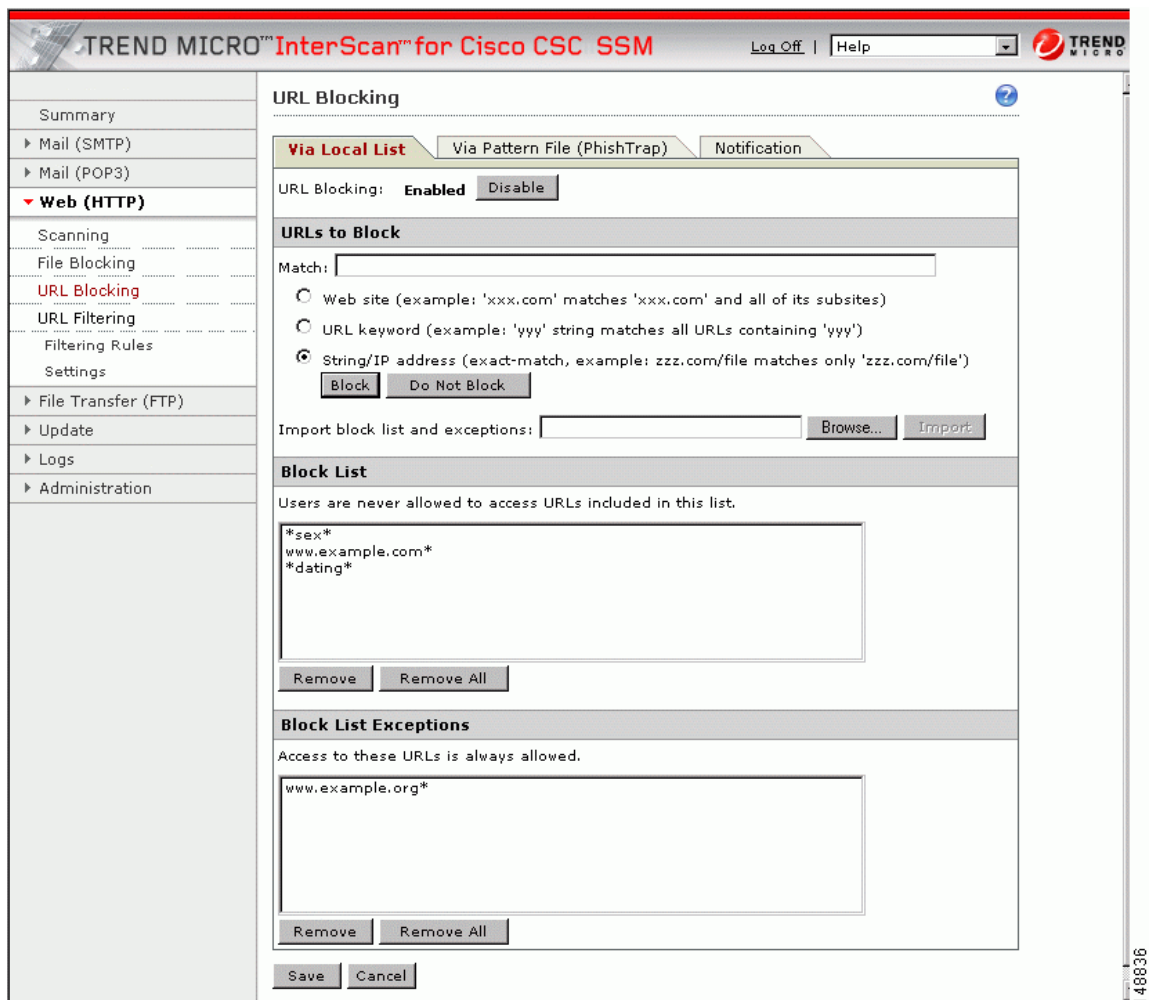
TREND MICRO™ InterScan™ for Cisco CSC SSM

Log Off | Help

TREND MICRO

Summary
Mail (SMTP)
Mail (POP3)
Web (HTTP)
Scanning
File Blocking
URL Blocking
URL Filtering
Filtering Rules
Settings
File Transfer (FTP)
Update
Logs
Administration

URL Blocking

Via Local List | Via Pattern File (PhishTrap) | Notification

URL Blocking: Enabled Disable

URLs to Block

Match:

Web site (example: 'xxx.com' matches 'xxx.com' and all of its subsites)

URL keyword (example: 'yyy' string matches all URLs containing 'yyy')

String/IP address (exact-match, example: zzz.com/file matches only 'zzz.com/file')

Block Do Not Block

Import block list and exceptions: Browse... Import

Block List

Users are never allowed to access URLs included in this list.

*sex*
www.example.com*
*dating*

Remove Remove All

Block List Exceptions

Access to these URLs is always allowed.

www.example.org*

Remove Remove All

Save Cancel

148836